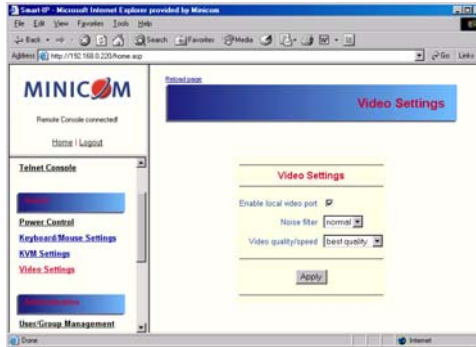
Smart-IP - Microsoft Internet Explorer provided by Minicom

File Edit View Favorites Tools Help

Back Search Favorites Media

Address http://192.168.0.220/home.asp Go Links

MINICOM

Remote Console connected!

Home | Logout

Telnet Console

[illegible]

Power Control

Keyboard/Mouse Settings

KVM Settings

Video Settings

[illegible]

User/Group Management

Reload page

Video Settings

Video Settings

Enable local video port

Noise filter normal

Video quality/speed best quality

Apply

Done

Internet